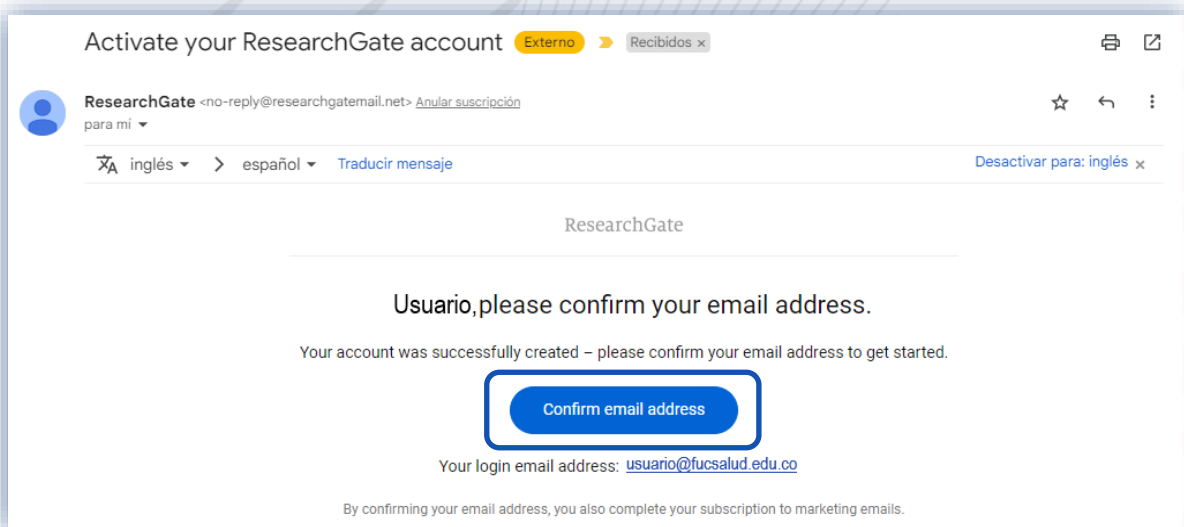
Activate your ResearchGate account Externo Recibidos ×

ResearchGate <no-reply@researchgatemail.net> Anular suscripción
para mí

inglés > español Traducir mensaje Desactivar para: inglés ×

ResearchGate

Usuario,please confirm your email address.

Your account was successfully created – please confirm your email address to get started.

Confirm email address

Your login email address: usuario@fucsalud.edu.co

By confirming your email address, you also complete your subscription to marketing emails.